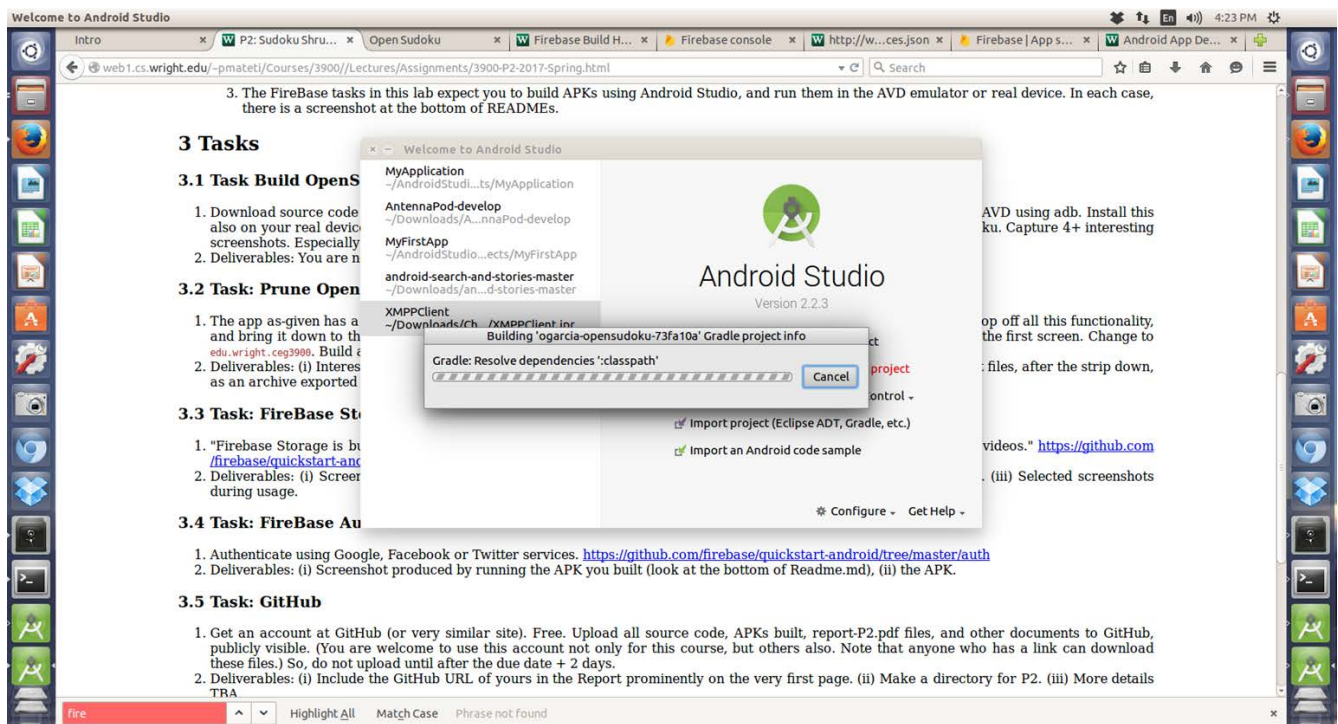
Welcome to Android Studio

En 4:23 PM

Intro × P2: Sudoku Shru... × Open Sudoku × Firebase Build H... × Firebase console × http://w...ces.json × Firebase | App s... × Android App De... ×

web1.cs.wright.edu/~pmateti/Courses/3900//Lectures/Assignments/3900-P2-2017-Spring.html

Search

3. The FireBase tasks in this lab expect you to build APKs using Android Studio, and run them in the AVD emulator or real device. In each case, there is a screenshot at the bottom of READMEs.

3 Tasks

3.1 Task Build OpenS

1. Download source code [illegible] AVD using adb. Install this also on your real devic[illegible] ku. Capture 4+ interesting screenshots. Especially
2. Deliverables: You are n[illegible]

3.2 Task: Prune Open

1. The app as-given has a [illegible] op off all this functionality, and bring it down to th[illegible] the first screen. Change to edu.wright.ceg3900. Build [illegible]
2. Deliverables: (i) Interes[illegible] files, after the strip down, as an archive exported

3.3 Task: FireBase St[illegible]

1. "Firebase Storage is bu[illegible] videos." https://github.com/firebase/quickstart-and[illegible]
2. Deliverables: (i) Screen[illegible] . (iii) Selected screenshots during usage.

3.4 Task: FireBase Au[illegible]

1. Authenticate using Google, Facebook or Twitter services. https://github.com/firebase/quickstart-android/tree/master/auth
2. Deliverables: (i) Screenshot produced by running the APK you built (look at the bottom of Readme.md), (ii) the APK.

3.5 Task: GitHub

1. Get an account at GitHub (or very similar site). Free. Upload all source code, APKs built, report-P2.pdf files, and other documents to GitHub, publicly visible. (You are welcome to use this account not only for this course, but others also. Note that anyone who has a link can download these files.) So, do not upload until after the due date + 2 days.
2. Deliverables: (i) Include the GitHub URL of yours in the Report prominently on the very first page. (ii) Make a directory for P2. (iii) More details TBA

Welcome to Android Studio

MyApplication
~/AndroidStudi...ts/MyApplication
AntennaPod-develop
~/Downloads/A...nnaPod-develop
MyFirstApp
~/AndroidStudio...ects/MyFirstApp
android-search-and-stories-master
~/Downloads/an...d-stories-master
XMPPClient
~/Downloads/Ch.../XMPPClient.ipr

Android Studio
Version 2.2.3

Building 'ogarcia-opensudoku-73fa10a' Gradle project info
Gradle: Resolve dependencies ':classpath'
Cancel

ct
project
ontrol
Import project (Eclipse ADT, Gradle, etc.)
Import an Android code sample

Configure Get Help

fire Highlight All Match Case Phrase not found